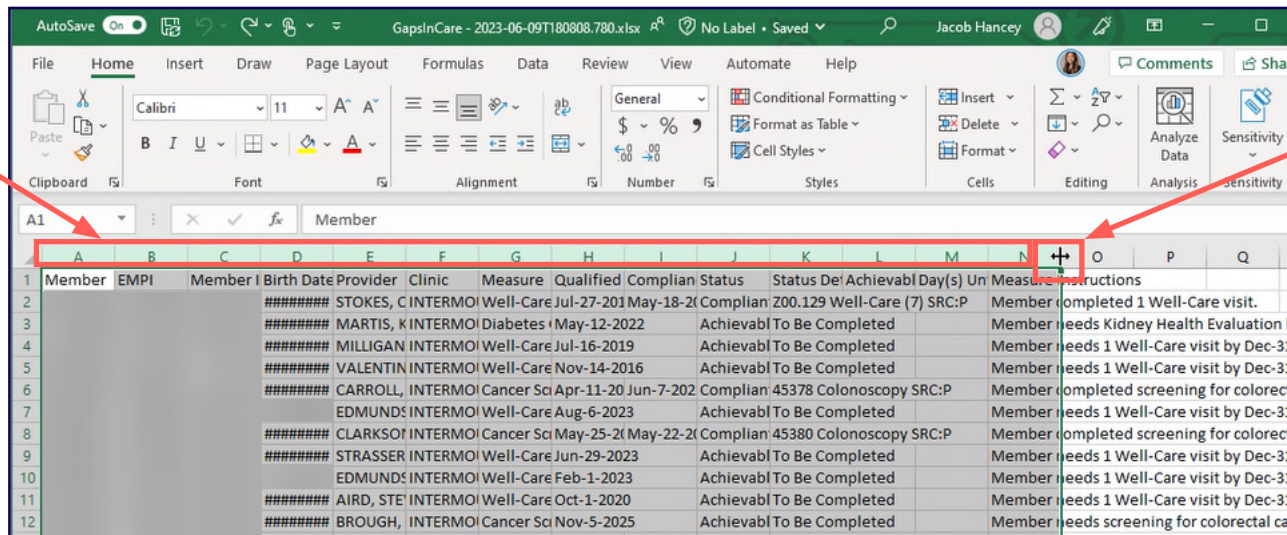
AutoSave On GapsInCare - 2023-06-09T180808.780.xlsx No Label • Saved Jacob Hancey

File Home Insert Draw Page Layout Formulas Data Review View Automate Help Comments Sha

Paste Clipboard Calibri 11 B I U Font Alignment General $ % Number Conditional Formatting Format as Table Cell Styles Styles Insert Delete Format Cells Editing Analyze Data Analysis Sensitivity Sensitivity

A1 Member

| | A | B | C | D | E | F | G | H | I | J | K | L | M | N | O | P | Q |
|---|---|---|---|---|---|---|---|---|---|---|---|---|---|---|---|---|---|
| 1 | Member | EMPI | Member I | Birth Date | Provider | Clinic | Measure | Qualified | Complian | Status | Status De | Achievabl | Day(s) Un | Measure | nstructions | | |
| 2 | | | | ######## | STOKES, C | INTERMO | Well-Care | Jul-27-201 | May-18-2( | Complian | Z00.129 Well-Care (7) SRC:P | | | Member | completed 1 Well-Care visit. | | |
| 3 | | | | ######## | MARTIS, K | INTERMO | Diabetes | May-12-2022 | | Achievabl | To Be Completed | | | Member | needs Kidney Health Evaluation | | |
| 4 | | | | ######## | MILLIGAN | INTERMO | Well-Care | Jul-16-2019 | | Achievabl | To Be Completed | | | Member | needs 1 Well-Care visit by Dec-3 | | |
| 5 | | | | ######## | VALENTIN | INTERMO | Well-Care | Nov-14-2016 | | Achievabl | To Be Completed | | | Member | needs 1 Well-Care visit by Dec-3 | | |
| 6 | | | | ######## | CARROLL, | INTERMO | Cancer Sc | Apr-11-20 | Jun-7-202 | Complian | 45378 Colonoscopy SRC:P | | | Member | completed screening for colorec | | |
| 7 | | | | | EDMUNDS | INTERMO | Well-Care | Aug-6-2023 | | Achievabl | To Be Completed | | | Member | needs 1 Well-Care visit by Dec-3 | | |
| 8 | | | | ######## | CLARKSO | INTERMO | Cancer Sc | May-25-2( | May-22-2( | Complian | 45380 Colonoscopy SRC:P | | | Member | completed screening for colorec | | |
| 9 | | | | ######## | STRASSER | INTERMO | Well-Care | Jun-29-2023 | | Achievabl | To Be Completed | | | Member | needs 1 Well-Care visit by Dec-3 | | |
| 10 | | | | | EDMUNDS | INTERMO | Well-Care | Feb-1-2023 | | Achievabl | To Be Completed | | | Member | needs 1 Well-Care visit by Dec-3 | | |
| 11 | | | | ######## | AIRD, STE | INTERMO | Well-Care | Oct-1-2020 | | Achievabl | To Be Completed | | | Member | needs 1 Well-Care visit by Dec-3 | | |
| 12 | | | | ######## | BROUGH, | INTERMO | Cancer Sc | Nov-5-2025 | | Achievabl | To Be Completed | | | Member | needs screening for colorectal ca | | |